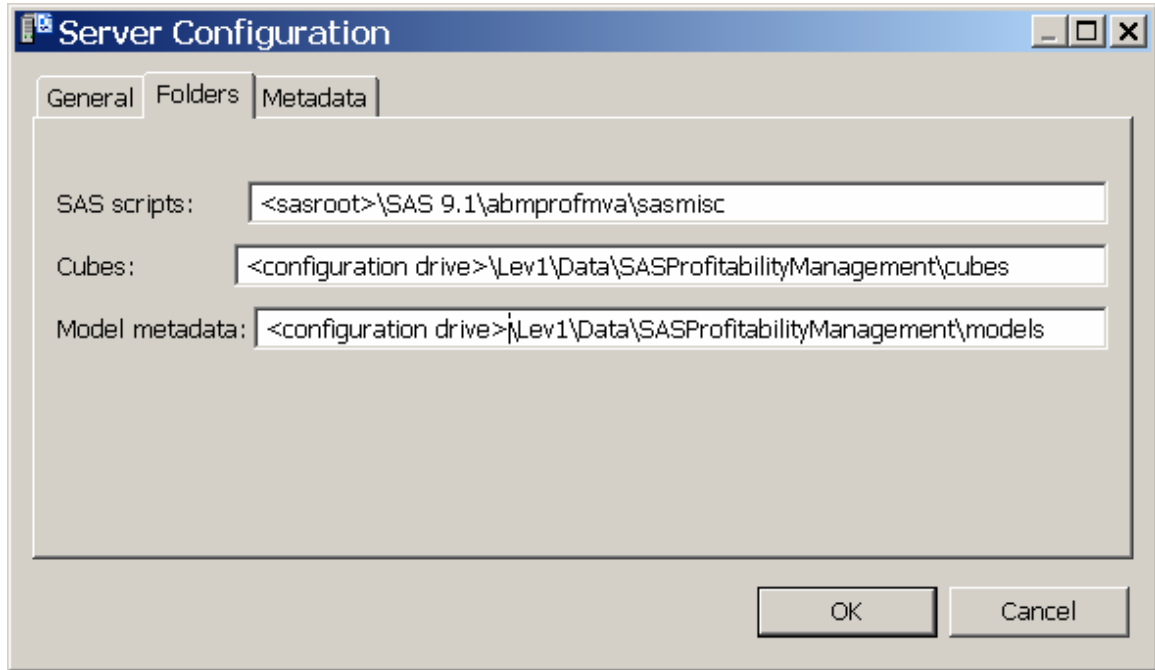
Server Configuration

General | Folders | Metadata

SAS scripts: <sasroot>\SAS 9.1\abmprofmva\sasmisc

Cubes: <configuration drive>\Lev1\Data\SASProfitabilityManagement\cubes

Model metadata: <configuration drive>\Lev1\Data\SASProfitabilityManagement\models

OK

Cancel